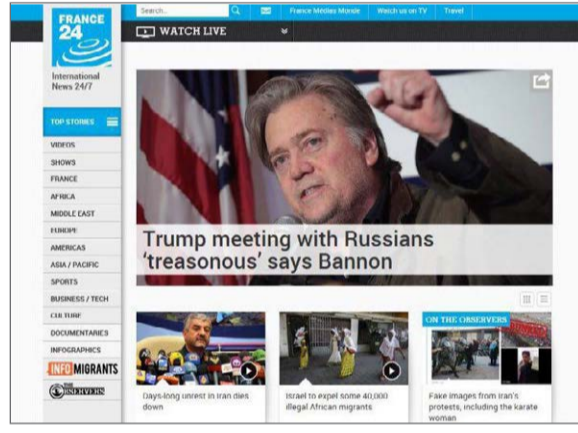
FRANCE 24

International News 24/7

Search...

France Médias Monde

Watch us on TV

Travel

WATCH LIVE

TOP STORIES

VIDEOS

SHOWS

FRANCE

AFRICA

MIDDLE EAST

EUROPE

AMERICAS

ASIA / PACIFIC

SPORTS

BUSINESS / TECH

CULTURE

DOCUMENTARIES

INFOGRAPHICS

INFOMIGRANTS

THE OBSERVERS

Trump meeting with Russians 'treasonous' says Bannon

ON THE OBSERVERS

Days-long unrest in Iran dies down

Israel to expel some 40,000 illegal African migrants

Fake images from Iran's protests, including the karate woman